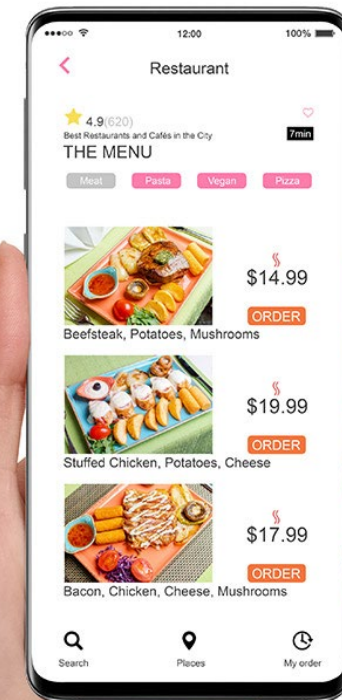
12:00

100%

Restaurant

4.9(620)

Best Restaurants and Cafés in the City

7min

THE MENU

Meat

Pasta

Vegan

Pizza

$14.99

ORDER

Beefsteak, Potatoes, Mushrooms

$19.99

ORDER

Stuffed Chicken, Potatoes, Cheese

$17.99

ORDER

Bacon, Chicken, Cheese, Mushrooms

Search

Places

My order